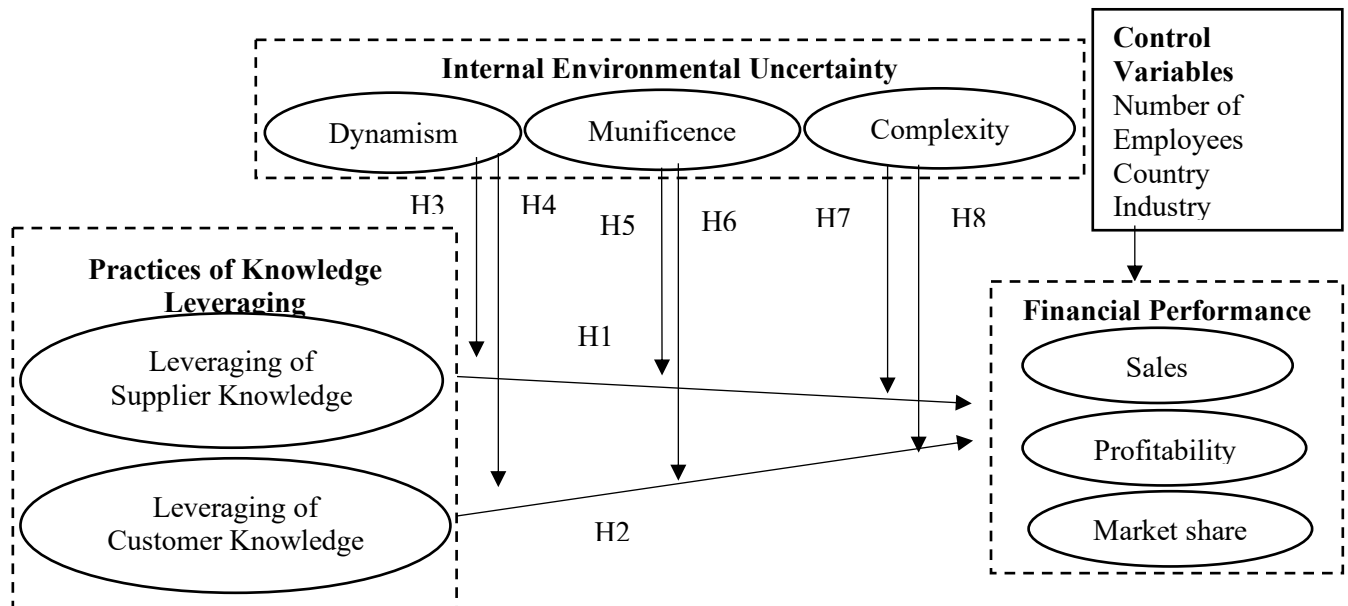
Internal Environmental Uncertainty

Dynamism

Munificence

Complexity

Control Variables
Number of Employees
Country
Industry

H3

H4

H5

H6

H7

H8

Practices of Knowledge Leveraging

Leveraging of Supplier Knowledge

H1

Financial Performance

Sales

Profitability

Market share

Leveraging of Customer Knowledge

H2